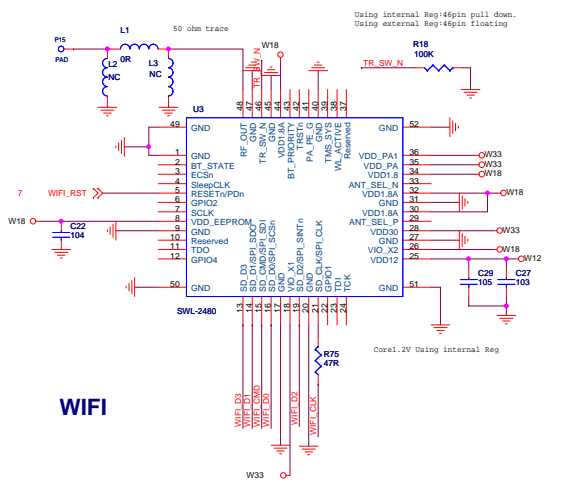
Using internal Reg:46pin pull down.
Using external Reg:46pin floating

PI5
PAD
L1
0R
L2
NC
L3
NC
50 ohm trace
W18
TR_SW_N
R18
100K
TR_SW_N

U3
48 RF_OUT
47 TR_SW_N
46 GND
45 VDD1.8A
44 BT_PRIORITY
43 TRSTn
42 PA_PE_G
41 GND
40 TMS_SYS
39 WL_ACTIVE
38 Reserved
37

49 GND
1 GND
2 BT_STATE
3 ECSn
4 SleepCLK
5 RESETn/PDn
6 GPIO2
7 SCLK
8 VDD_EEPROM
9 GND
10 Reserved
11 TDO
12 GPIO4
50 GND

52 GND
36 VDD_PA1
35 VDD_PA
34 VDD1.8
33 ANT_SEL_N
32 VDD1.8A
31 GND
30 VDD1.8A
29 ANT_SEL_P
28 VDD30
27 GND
26 VIO_X2
25 VDD12
51 GND

W33
W33
W18
W18
W33
W18
W12

7 WIFI_RST
W18
C22
104
C29
105
C27
103

SWL-2480

13 SD_D3
14 SD_D1/SPI_SDO
15 SD_CMD/SPI_SDI
16 SD_D0/SPI_SCSn
17 GND
18 VIO_X1
19 GND
20 SD_D2/SPI_SINTn
21 GND
22 SD_CLK/SPI_CLK
23 GPIO1
24 TDI
TCK

R75
47R

Core1.2V Using internal Reg

WIFI

WIFI_D3
WIFI_D1
WIFI_CMD
WIFI_D0
WIFI_D2
WIFI_CLK

W33